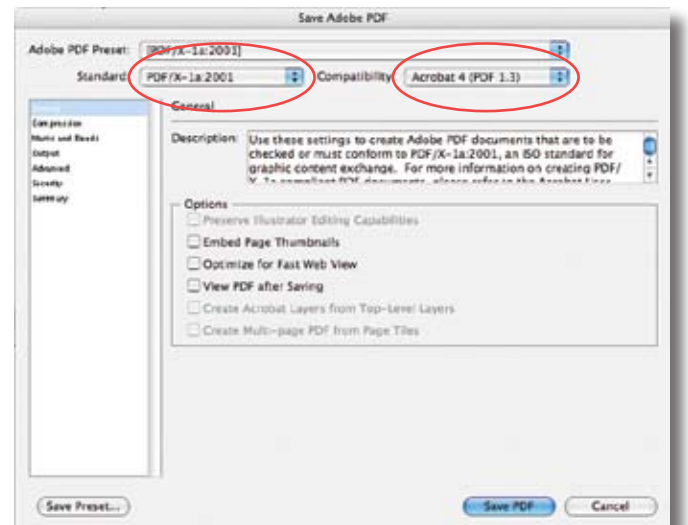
Save Adobe PDF

Adobe PDF Preset: [PDF/X-1a:2001]

Standard: PDF/X-1a:2001 Compatibility: Acrobat 4 (PDF 1.3)

General
Compression
Marks and Bleeds
Output
Advanced
Security
Summary

General

Description: Use these settings to create Adobe PDF documents that are to be checked or must conform to PDF/X-1a:2001, an ISO standard for graphic content exchange. For more information on creating PDF/X-1a compliant PDF documents, please refer to the Acrobat User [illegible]

Options
Preserve Illustrator Editing Capabilities
Embed Page Thumbnails
Optimize for Fast Web View
View PDF after Saving
Create Acrobat Layers from Top-Level Layers
Create Multi-page PDF from Page Tiles

Save Preset... Save PDF Cancel